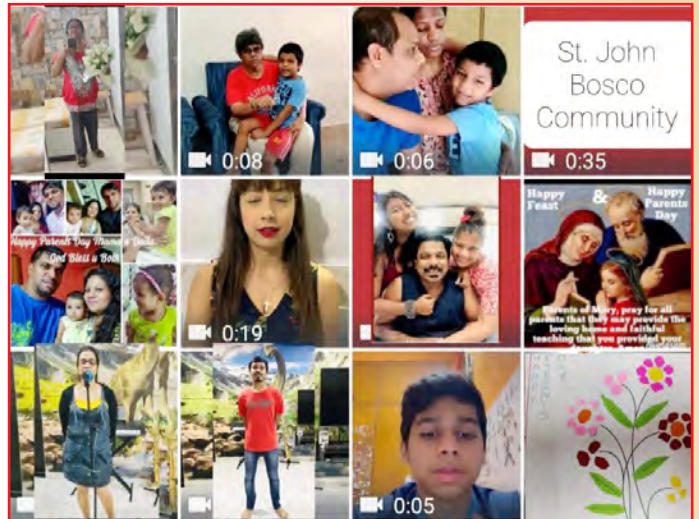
0:08

0:06

St. John Bosco Community

0:35

Happy Parents Day Mama & Dada
God Bless u Both

0:19

Happy Feast & Happy Parents Day

Parents of Mary, pray for all parents that they may provide the loving home and faithful teaching that you provided your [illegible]

0:05